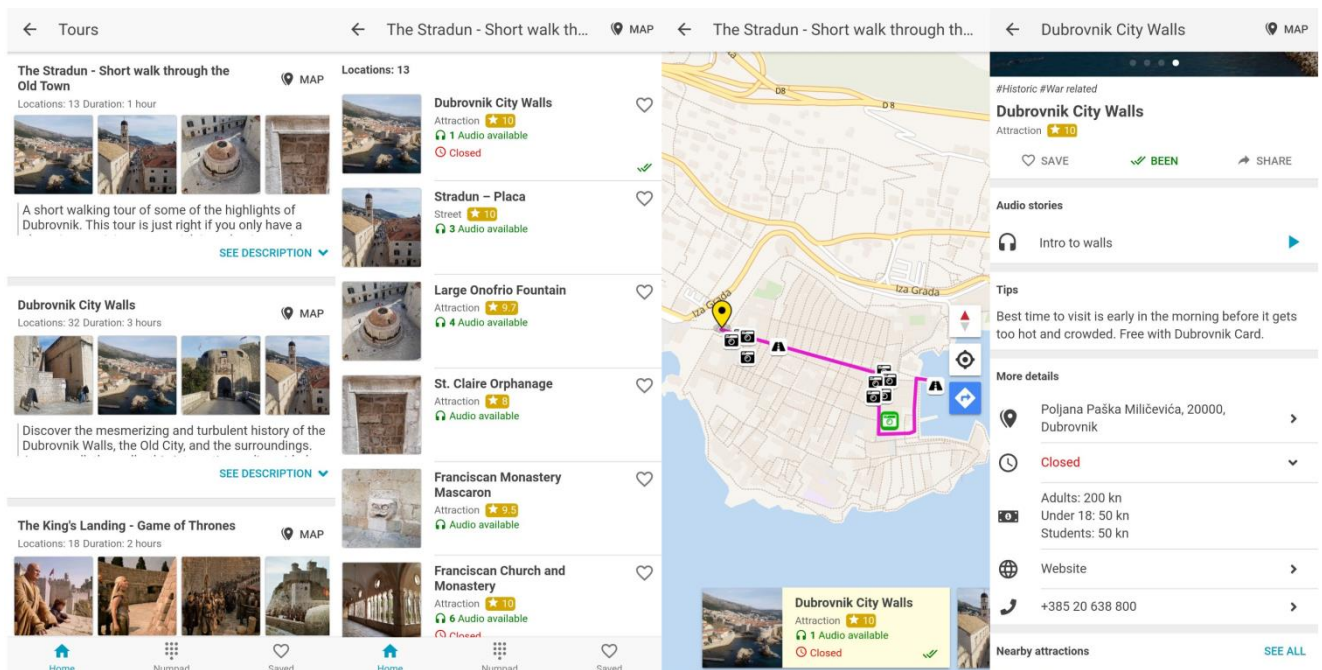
← Tours

The Stradun - Short walk through the Old Town
MAP
Locations: 13 Duration: 1 hour

A short walking tour of some of the highlights of Dubrovnik. This tour is just right if you only have a

SEE DESCRIPTION

Dubrovnik City Walls
MAP
Locations: 32 Duration: 3 hours

Discover the mesmerizing and turbulent history of the Dubrovnik Walls, the Old City, and the surroundings.

SEE DESCRIPTION

The King's Landing - Game of Thrones
MAP
Locations: 18 Duration: 2 hours

Home Numpad Saved

← The Stradun - Short walk th... MAP

Locations: 13

Dubrovnik City Walls
Attraction ★ 10
1 Audio available
Closed

Stradun – Placa
Street ★ 10
3 Audio available

Large Onofrio Fountain
Attraction ★ 9.7
4 Audio available

St. Claire Orphanage
Attraction ★ 8
Audio available

Franciscan Monastery Mascaron
Attraction ★ 9.5
Audio available

Franciscan Church and Monastery
Attraction ★ 10
6 Audio available
Closed

Home Numpad Saved

← The Stradun - Short walk through th...

D8
D 8
Iza Grada
Iza Grada

Dubrovnik City Walls
Attraction ★ 10
1 Audio available
Closed

← Dubrovnik City Walls MAP

#Historic #War related
Dubrovnik City Walls
Attraction ★ 10

SAVE BEEN SHARE

Audio stories
Intro to walls

Tips
Best time to visit is early in the morning before it gets too hot and crowded. Free with Dubrovnik Card.

More details
Poljana Paška Miličevića, 20000, Dubrovnik
Closed
Adults: 200 kn
Under 18: 50 kn
Students: 50 kn
Website
+385 20 638 800

Nearby attractions SEE ALL